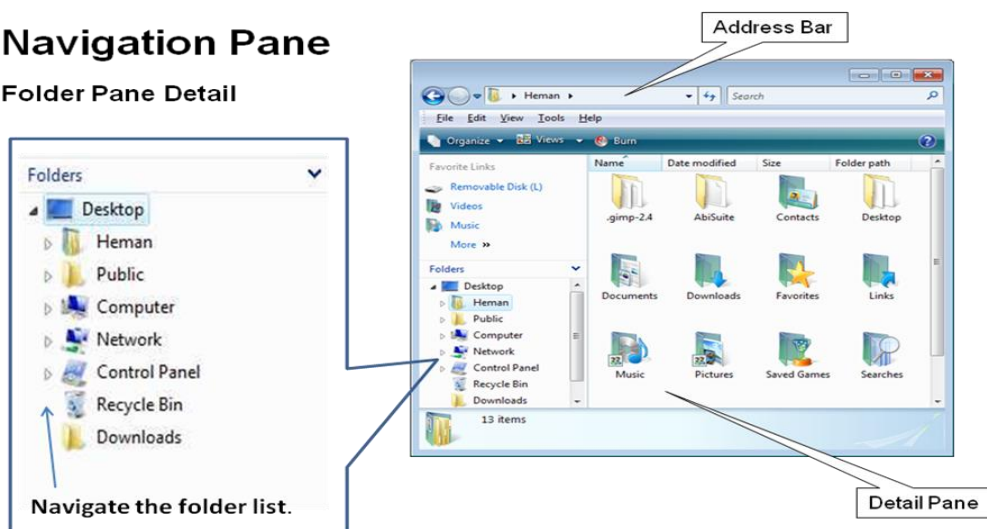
Navigation Pane

Folder Pane Detail

Folders
Desktop
Heman
Public
Computer
Network
Control Panel
Recycle Bin
Downloads

Navigate the folder list.

Address Bar

Heman
Search
File Edit View Tools Help
Organize Views Burn
Favorite Links
Removable Disk (L)
Videos
Music
More »
Folders
Desktop
Heman
Public
Computer
Network
Control Panel
Recycle Bin
Downloads

| Name | Date modified | Size | Folder path |
|---|---|---|---|

.gimp-2.4
AbiSuite
Contacts
Desktop
Documents
Downloads
Favorites
Links
Music
Pictures
Saved Games
Searches

13 items

Detail Pane